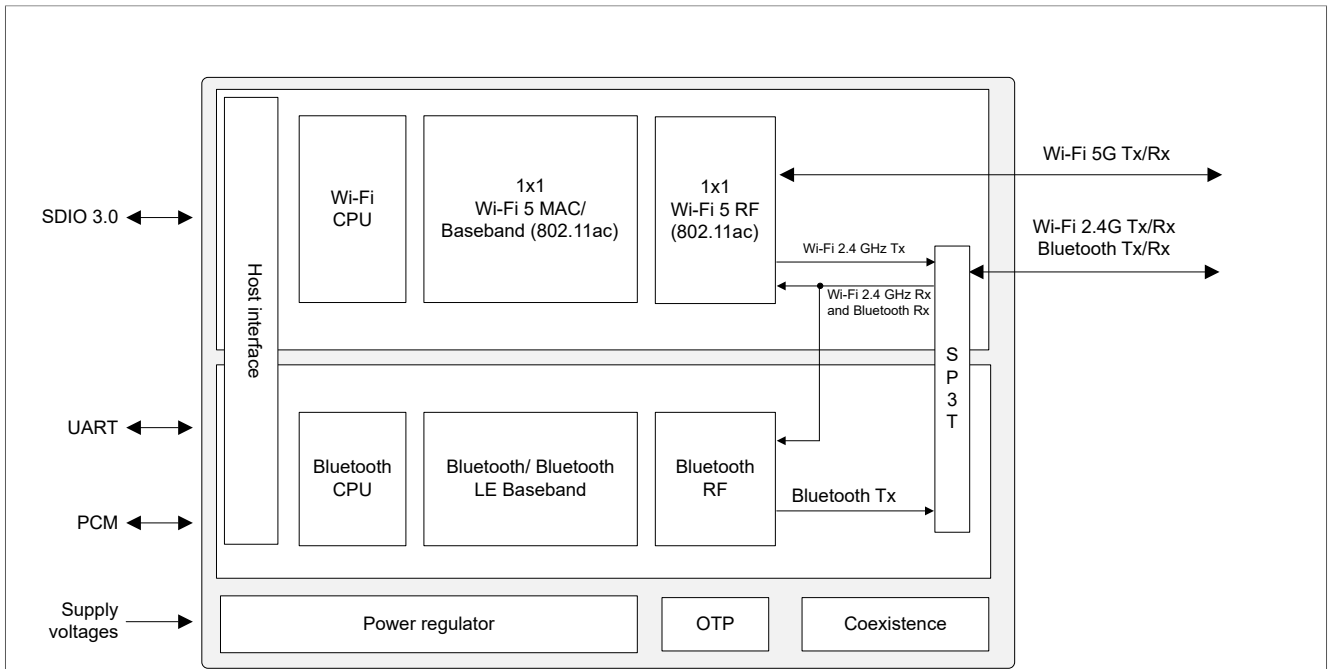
SDIO 3.0

UART

PCM

Supply voltages

Host interface

Wi-Fi CPU

1x1 Wi-Fi 5 MAC/ Baseband (802.11ac)

1x1 Wi-Fi 5 RF (802.11ac)

Wi-Fi 2.4 GHz Tx

Wi-Fi 2.4 GHz Rx and Bluetooth Rx

S P 3 T

Wi-Fi 5G Tx/Rx

Wi-Fi 2.4G Tx/Rx Bluetooth Tx/Rx

Bluetooth CPU

Bluetooth/ Bluetooth LE Baseband

Bluetooth RF

Bluetooth Tx

Power regulator

OTP

Coexistence